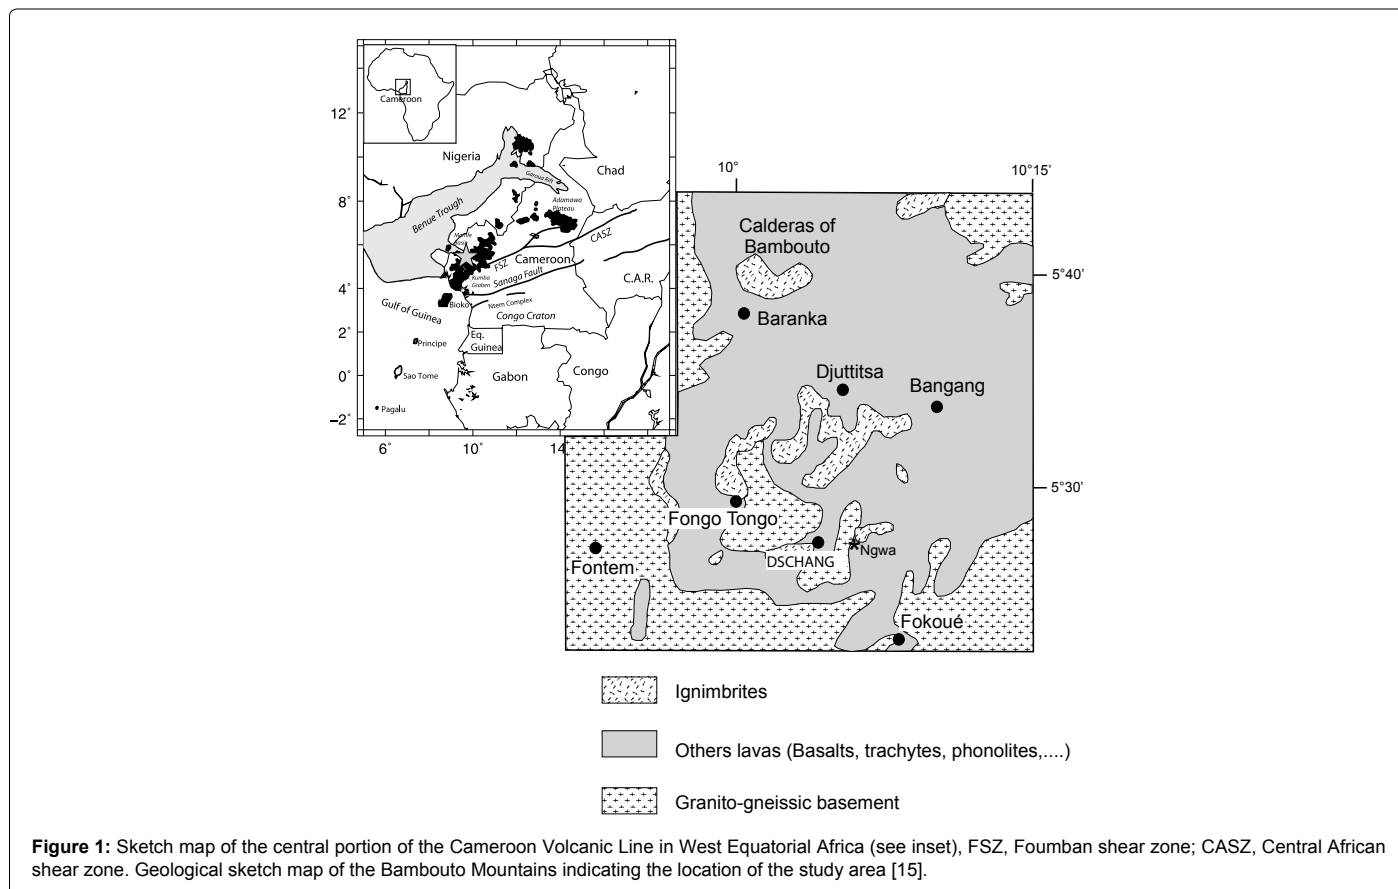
Cameroon

12°

Nigeria

Chad

Garoua Rift

Adamawa Plateau

8°

Benue Trough

CASZ

Manengouba

FSZ

Cameroon

Sanaga Fault

C.A.R.

4°

Kumba Graben

Gulf of Guinea

Bioko

Ntem Complex

Congo Craton

2°

Principe

Eq. Guinea

0°

Sao Tome

Gabon

Congo

Pagalu

-2°

6°

10°

14

10°

10°15'

Calderas of Bambouto

5°40'

Baranka

Djuttitsa

Bangang

5°30'

Fongo Tongo

Fontem

DSCHANG

Ngwa

Fokoué

Ignimbrites

Others lavas (Basalts, trachytes, phonolites,....)

Granito-gneissic basement

**Figure 1:** Sketch map of the central portion of the Cameroon Volcanic Line in West Equatorial Africa (see inset), FSZ, Foumban shear zone; CASZ, Central African shear zone. Geological sketch map of the Bambouto Mountains indicating the location of the study area [15].